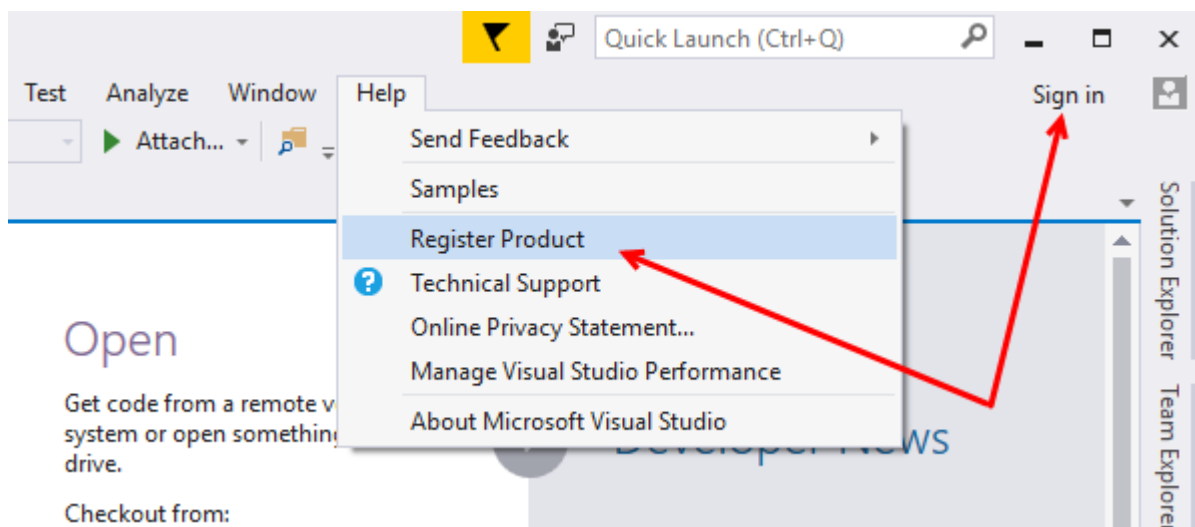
Quick Launch (Ctrl+Q)

Test Analyze Window Help

Sign in

Attach...

Send Feedback
Samples
Register Product
Technical Support
Online Privacy Statement...
Manage Visual Studio Performance
About Microsoft Visual Studio

Open

Get code from a remote v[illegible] system or open somethin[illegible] drive.

Checkout from:

Developer News

Solution Explorer
Team Explore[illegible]